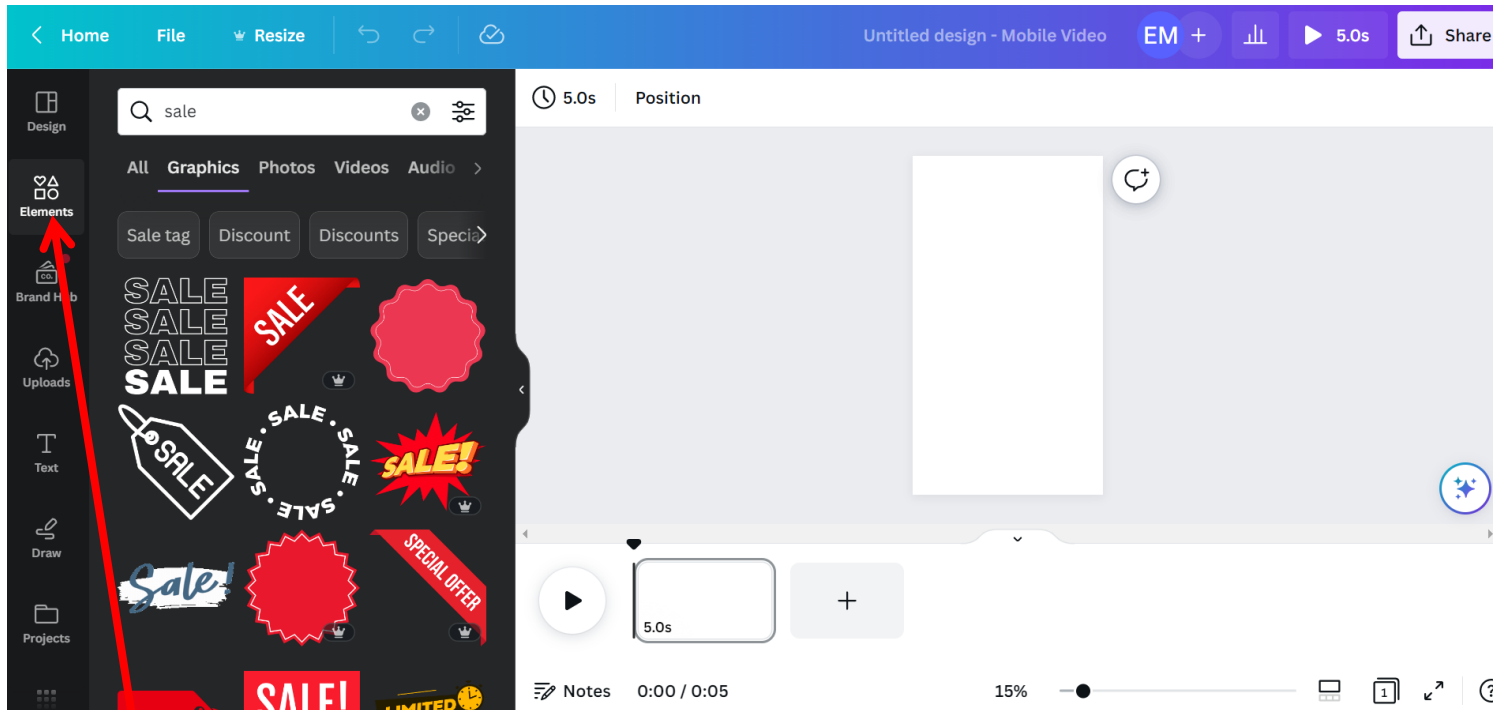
Home File Resize

Untitled design - Mobile Video EM + 5.0s Share

Design
Elements
Brand Hub
Uploads
Text
Draw
Projects

sale

All Graphics Photos Videos Audio

Sale tag Discount Discounts Specia

SALE
SALE
SALE
SALE

SALE

SALE

SALE • SALE • SALE • SALE •

SALE!

Sale!

SPECIAL OFFER

SALE!

LIMITED

5.0s Position

5.0s

Notes 0:00 / 0:05 15%

1